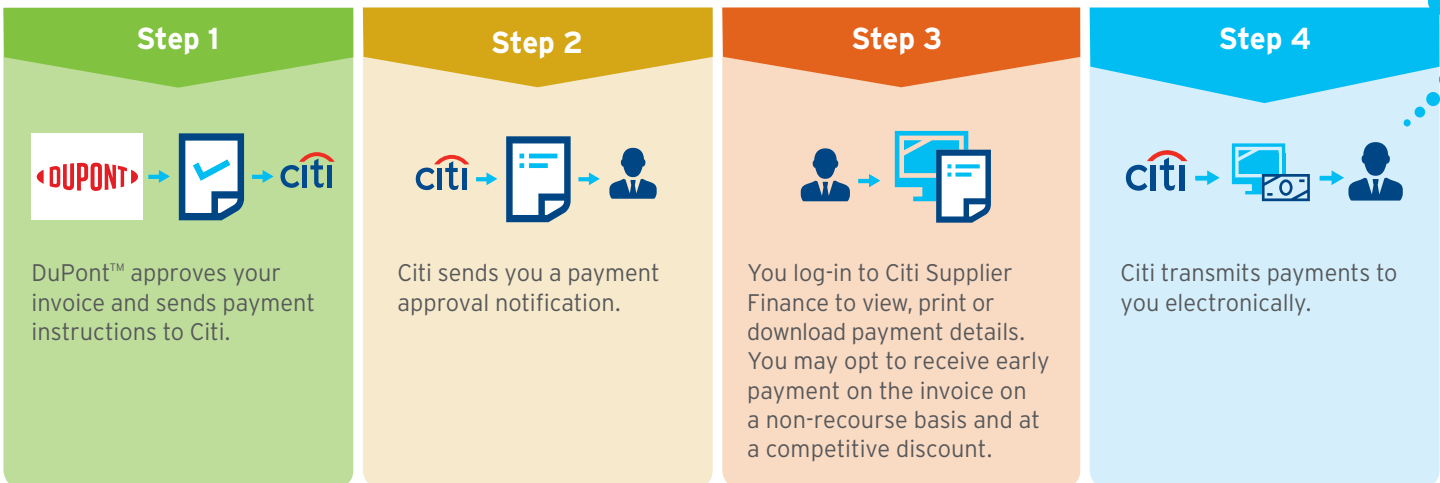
Step 1

DUPONT

citi

DuPont™ approves your invoice and sends payment instructions to Citi.

Step 2

citi

Citi sends you a payment approval notification.

Step 3

You log-in to Citi Supplier Finance to view, print or download payment details. You may opt to receive early payment on the invoice on a non-recourse basis and at a competitive discount.

Step 4

citi

Citi transmits payments to you electronically.